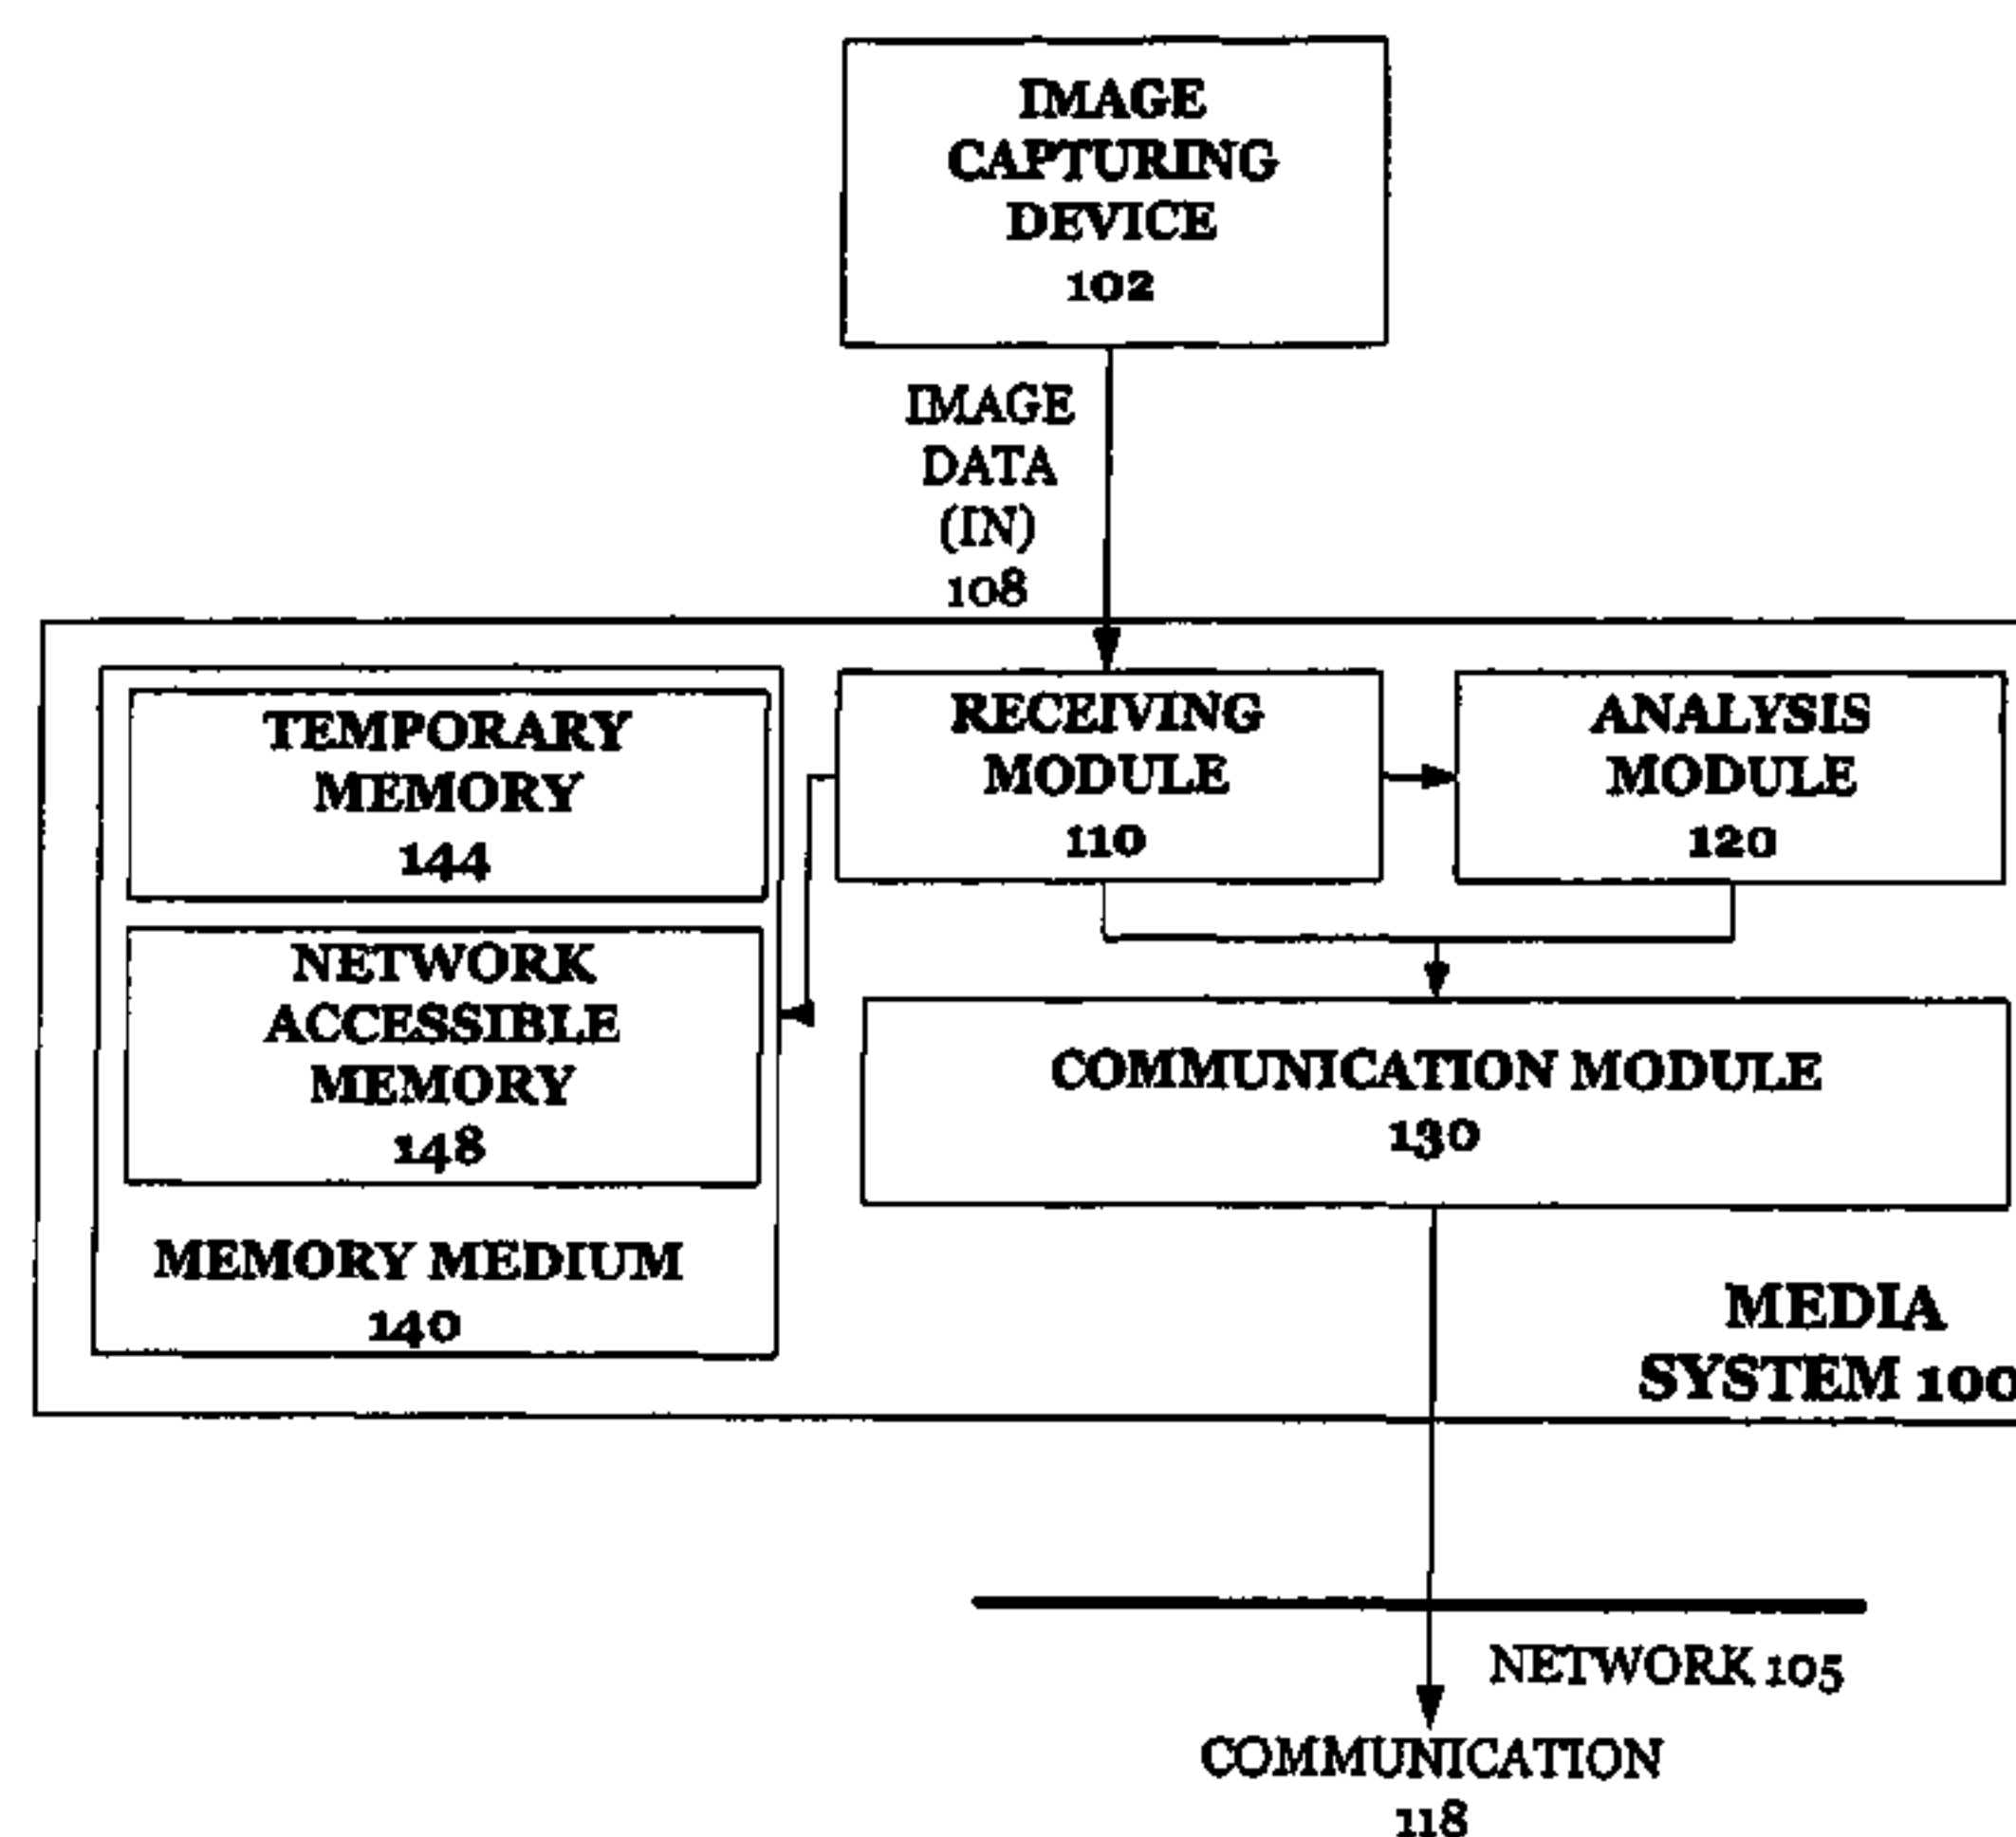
IMAGE CAPTURING DEVICE 102

IMAGE DATA (IN) 108

TEMPORARY MEMORY 144

NETWORK ACCESSIBLE MEMORY 148

MEMORY MEDIUM 140

RECEIVING MODULE 110

ANALYSIS MODULE 120

COMMUNICATION MODULE 130

MEDIA SYSTEM 100

NETWORK 105

COMMUNICATION 118